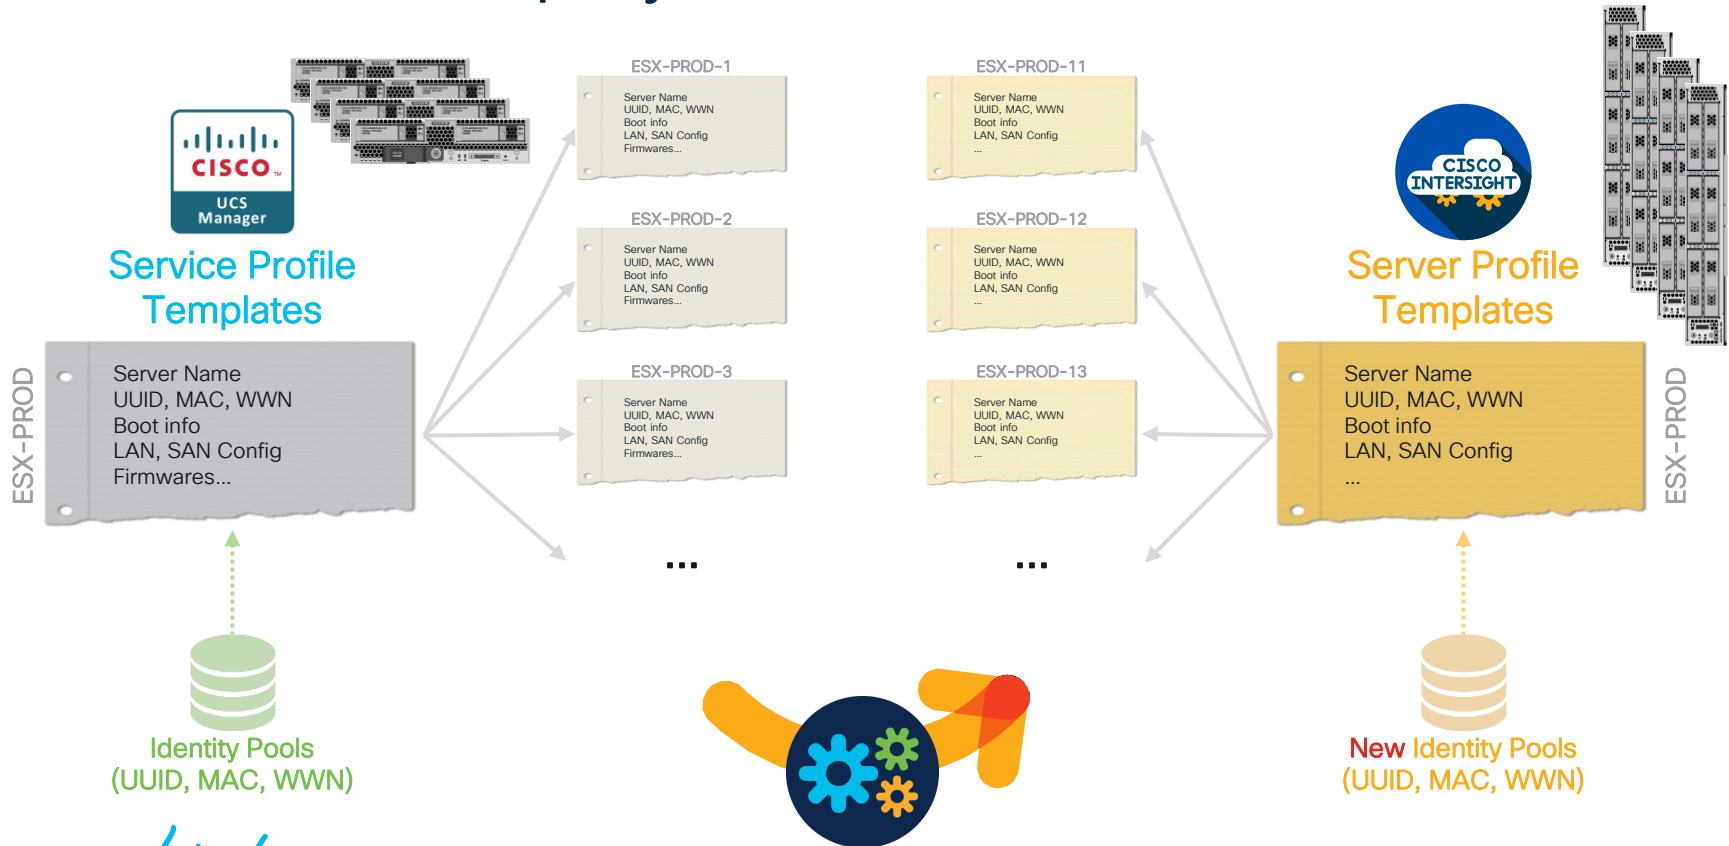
CISCO
UCS Manager

Service Profile Templates

ESX-PROD

Server Name
UUID, MAC, WWN
Boot info
LAN, SAN Config
Firmwares...

Identity Pools
(UUID, MAC, WWN)

ESX-PROD-1
Server Name
UUID, MAC, WWN
Boot info
LAN, SAN Config
Firmwares...

ESX-PROD-2
Server Name
UUID, MAC, WWN
Boot info
LAN, SAN Config
Firmwares...

ESX-PROD-3
Server Name
UUID, MAC, WWN
Boot info
LAN, SAN Config
Firmwares...

...

ESX-PROD-11
Server Name
UUID, MAC, WWN
Boot info
LAN, SAN Config
...

ESX-PROD-12
Server Name
UUID, MAC, WWN
Boot info
LAN, SAN Config
...

ESX-PROD-13
Server Name
UUID, MAC, WWN
Boot info
LAN, SAN Config
...

...

CISCO INTERSIGHT

Server Profile Templates

Server Name
UUID, MAC, WWN
Boot info
LAN, SAN Config
...

ESX-PROD

New Identity Pools
(UUID, MAC, WWN)